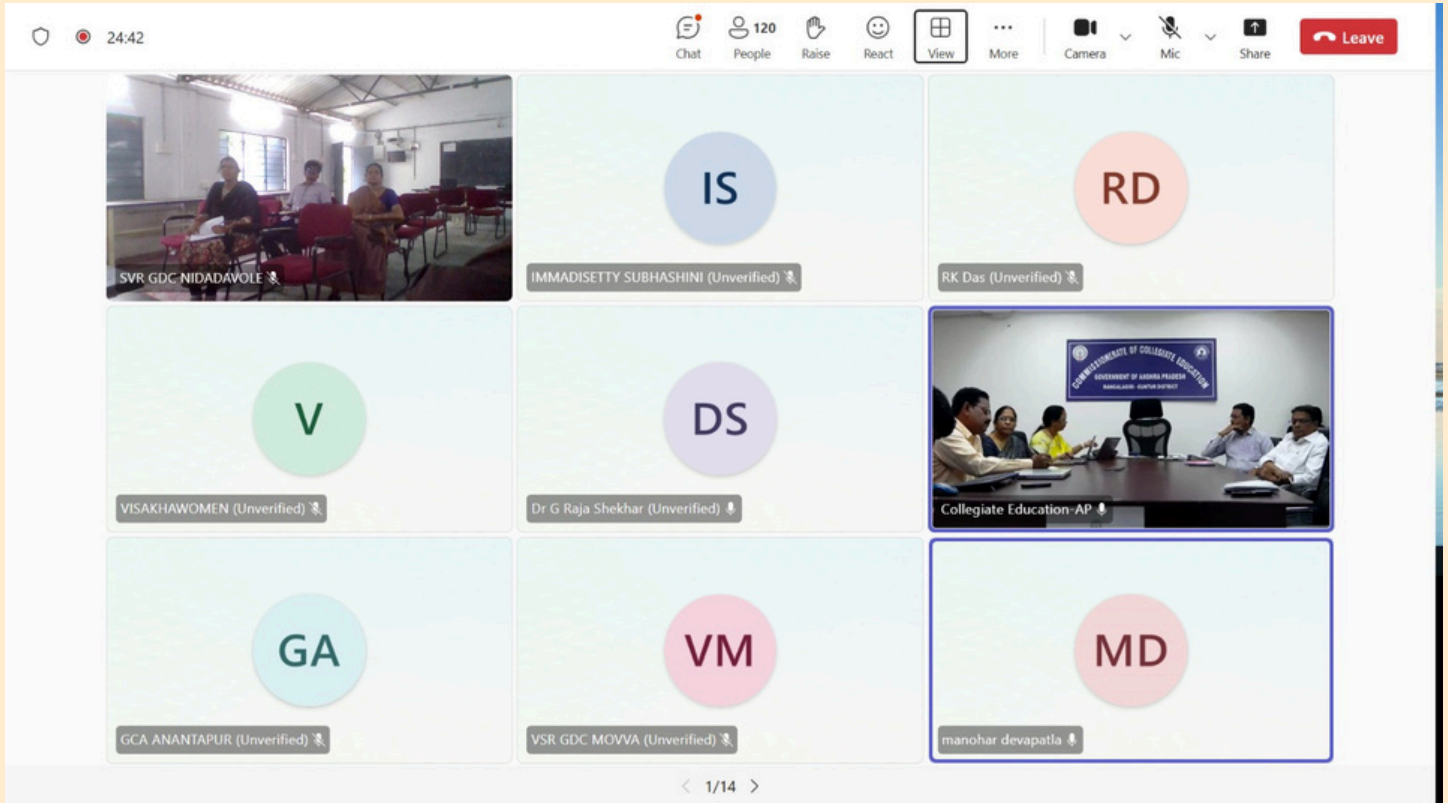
24:42

Chat 120 People Raise React View More Camera Mic Share Leave

SVR GDC NIDADAVOLE

IS
IMMADISETTY SUBHASHINI (Unverified)

RD
RK Das (Unverified)

V
VISAKHAWOMEN (Unverified)

DS
Dr G Raja Shekhar (Unverified)

COMMISSIONERATE OF COLLEGIATE EDUCATION
GOVERNMENT OF ANDHRA PRADESH
MANGALAGIRI - GUNTUR DISTRICT
Collegiate Education-AP

GA
GCA ANANTAPUR (Unverified)

VM
VSR GDC MOVVA (Unverified)

MD
manohar devapatla

1/14